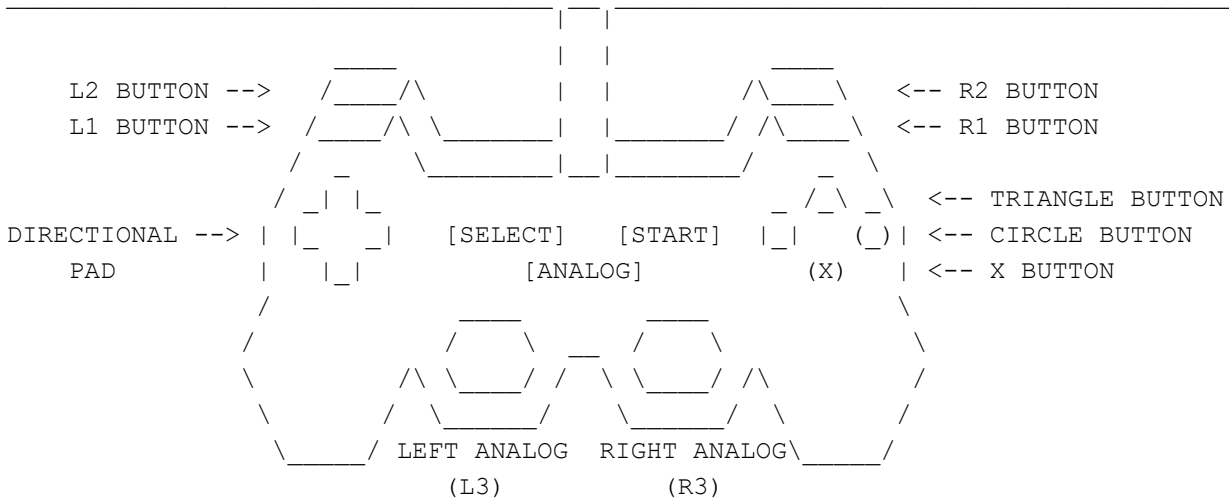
L2 BUTTON -->

L1 BUTTON -->

<-- R2 BUTTON

<-- R1 BUTTON

<-- TRIANGLE BUTTON

DIRECTIONAL --> PAD

[SELECT] [START]

<-- CIRCLE BUTTON

[ANALOG]

(X)

<-- X BUTTON

LEFT ANALOG (L3)

RIGHT ANALOG (R3)